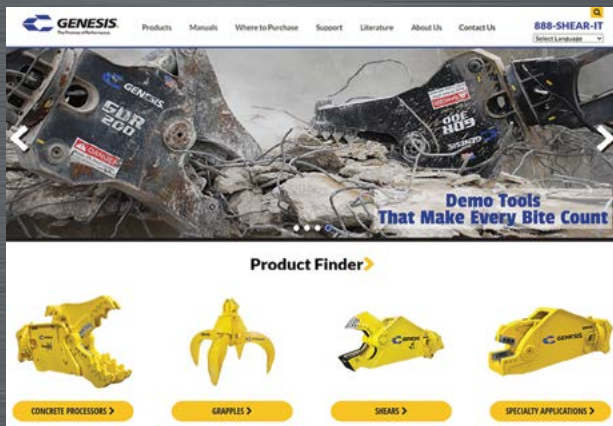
GENESIS
The Promise of Performance

Products Manuals Where to Purchase Support Literature About Us Contact Us

888-SHEAR-IT
Select Language

GENESIS
GDR 200
DANGER

GENESIS
GDR 400

Demo Tools
That Make Every Bite Count

Product Finder

CONCRETE PROCESSORS

GRAPPLES

SHEARS

SPECIALTY APPLICATIONS